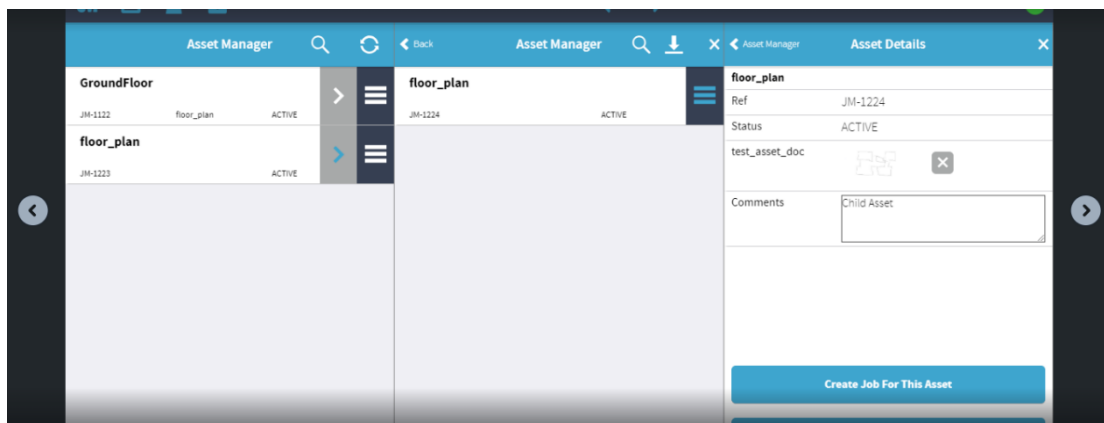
Asset Manager

GroundFloor
JM-1122 floor_plan ACTIVE

floor_plan
JM-1223 ACTIVE

Back Asset Manager

floor_plan
JM-1224 ACTIVE

Asset Manager Asset Details

floor_plan

| Ref | JM-1224 |
|---|---|
| Status | ACTIVE |
| test_asset_doc | |
| Comments | Child Asset |

Create Job For This Asset